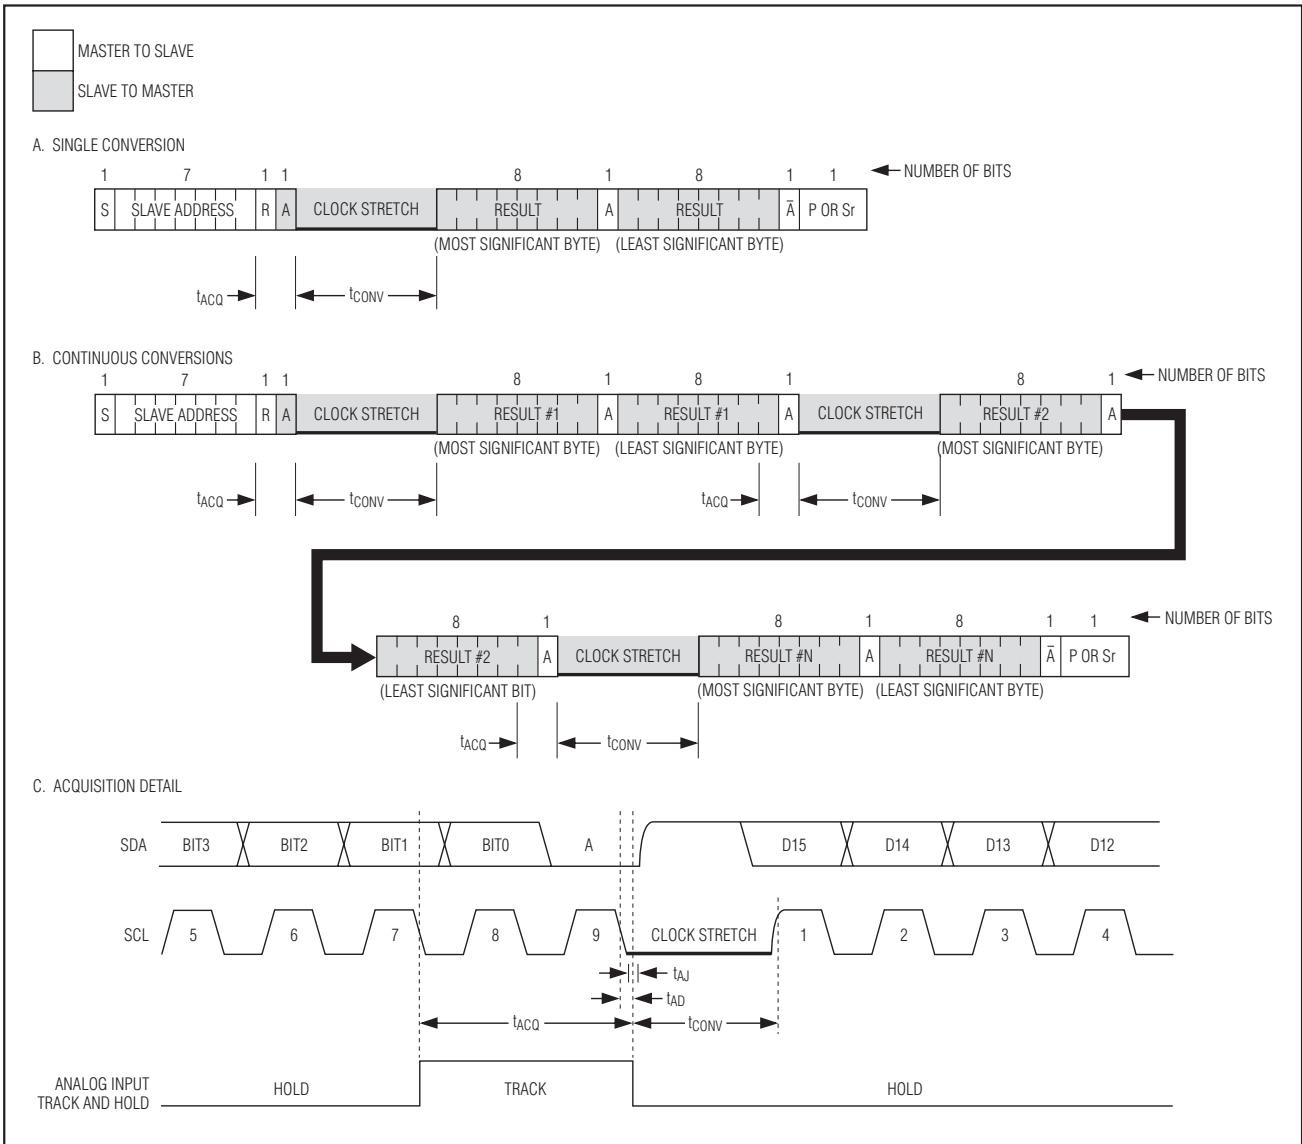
MASTER TO SLAVE

SLAVE TO MASTER

A. SINGLE CONVERSION

1 7 1 1 8 1 8 1 1 ← NUMBER OF BITS

S SLAVE ADDRESS R A CLOCK STRETCH RESULT A RESULT $\bar{A}$ P OR Sr

(MOST SIGNIFICANT BYTE) (LEAST SIGNIFICANT BYTE)

$t_{ACQ}$ $t_{CONV}$

B. CONTINUOUS CONVERSIONS

1 7 1 1 8 1 8 1 8 1 ← NUMBER OF BITS

S SLAVE ADDRESS R A CLOCK STRETCH RESULT #1 A RESULT #1 A CLOCK STRETCH RESULT #2 A

(MOST SIGNIFICANT BYTE) (LEAST SIGNIFICANT BYTE) (MOST SIGNIFICANT BYTE)

$t_{ACQ}$ $t_{CONV}$ $t_{ACQ}$ $t_{CONV}$

8 1 8 1 8 1 1 ← NUMBER OF BITS

RESULT #2 A CLOCK STRETCH RESULT #N A RESULT #N $\bar{A}$ P OR Sr

(LEAST SIGNIFICANT BIT) (MOST SIGNIFICANT BYTE) (LEAST SIGNIFICANT BYTE)

$t_{ACQ}$ $t_{CONV}$

C. ACQUISITION DETAIL

SDA BIT3 BIT2 BIT1 BIT0 A D15 D14 D13 D12

SCL 5 6 7 8 9 CLOCK STRETCH 1 2 3 4

$t_{AJ}$

$t_{AD}$

$t_{ACQ}$ $t_{CONV}$

ANALOG INPUT TRACK AND HOLD HOLD TRACK HOLD